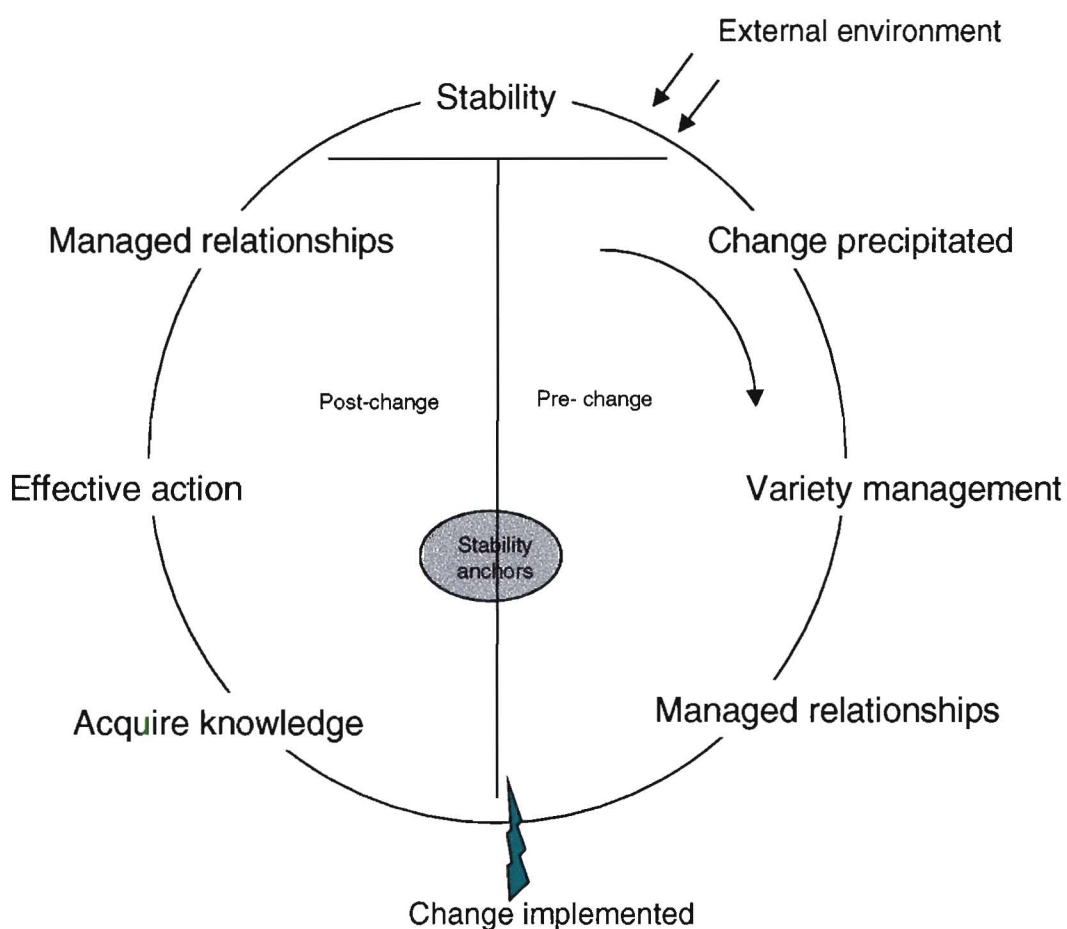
External environment

Stability

Managed relationships

Change precipitated

Post-change

Pre- change

Effective action

Variety management

Stability anchors

Acquire knowledge

Managed relationships

Change implemented